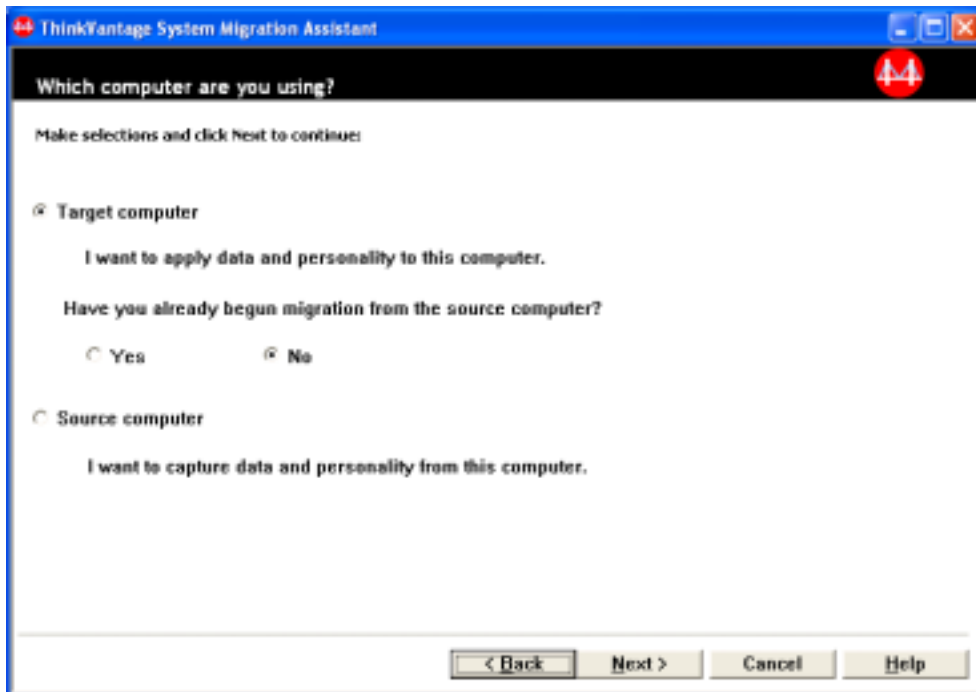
ThinkVantage System Migration Assistant

Which computer are you using?

Make selections and click Next to continue:

Target computer

I want to apply data and personality to this computer.

Have you already begun migration from the source computer?

Yes

No

Source computer

I want to capture data and personality from this computer.

< Back

Next >

Cancel

Help